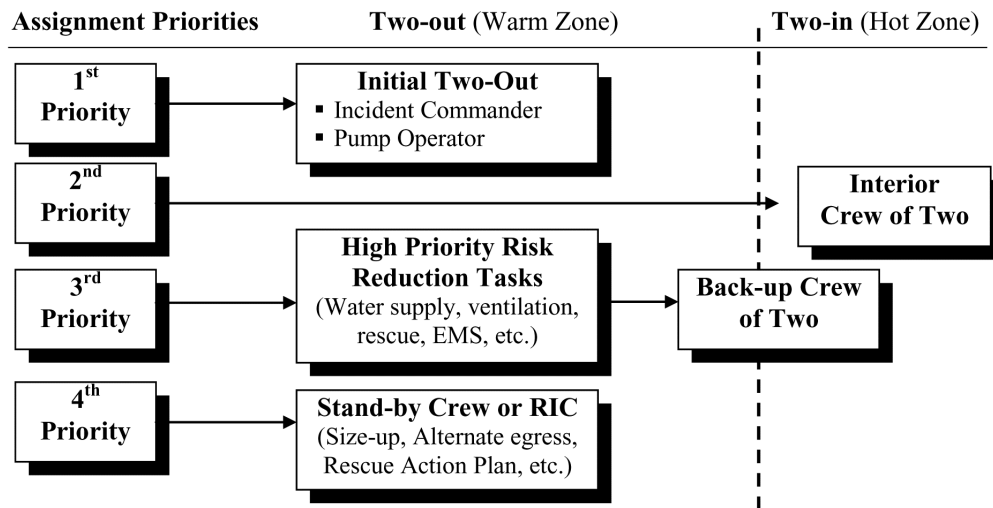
Assignment Priorities

Two-out (Warm Zone)

Two-in (Hot Zone)

1$^{st}$ Priority

Initial Two-Out
▪ Incident Commander
▪ Pump Operator

2$^{nd}$ Priority

Interior Crew of Two

3$^{rd}$ Priority

High Priority Risk Reduction Tasks
(Water supply, ventilation, rescue, EMS, etc.)

Back-up Crew of Two

4$^{th}$ Priority

Stand-by Crew or RIC
(Size-up, Alternate egress, Rescue Action Plan, etc.)